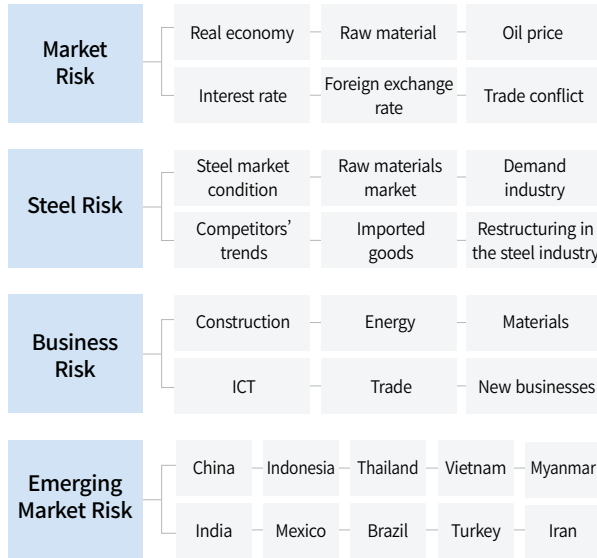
Market Risk

Real economy
Raw material
Oil price
Interest rate
Foreign exchange rate
Trade conflict

Steel Risk

Steel market condition
Raw materials market
Demand industry
Competitors' trends
Imported goods
Restructuring in the steel industry

Business Risk

Construction
Energy
Materials
ICT
Trade
New businesses

Emerging Market Risk

China
Indonesia
Thailand
Vietnam
Myanmar
India
Mexico
Brazil
Turkey
Iran